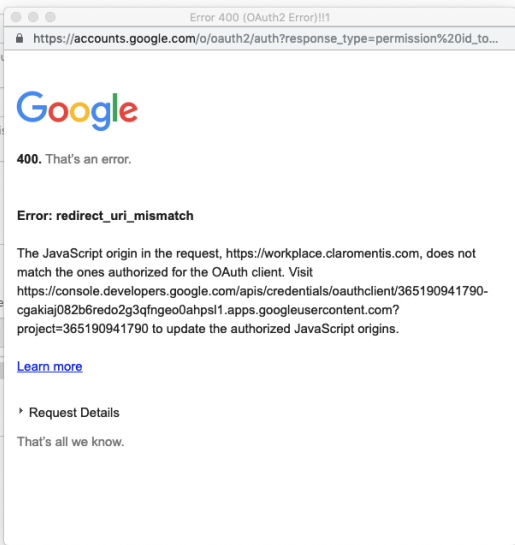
Error 400 (OAuth2 Error)!!1

https://accounts.google.com/o/oauth2/auth?response_type=permission%20id_to...

Google

**400.** That's an error.

**Error: redirect_uri_mismatch**

The JavaScript origin in the request, https://workplace.claromentis.com, does not match the ones authorized for the OAuth client. Visit https://console.developers.google.com/apis/credentials/oauthclient/365190941790-cgakiaj082b6redo2g3qfngeo0ahpsl1.apps.googleusercontent.com?project=365190941790 to update the authorized JavaScript origins.

Learn more

Request Details

That's all we know.